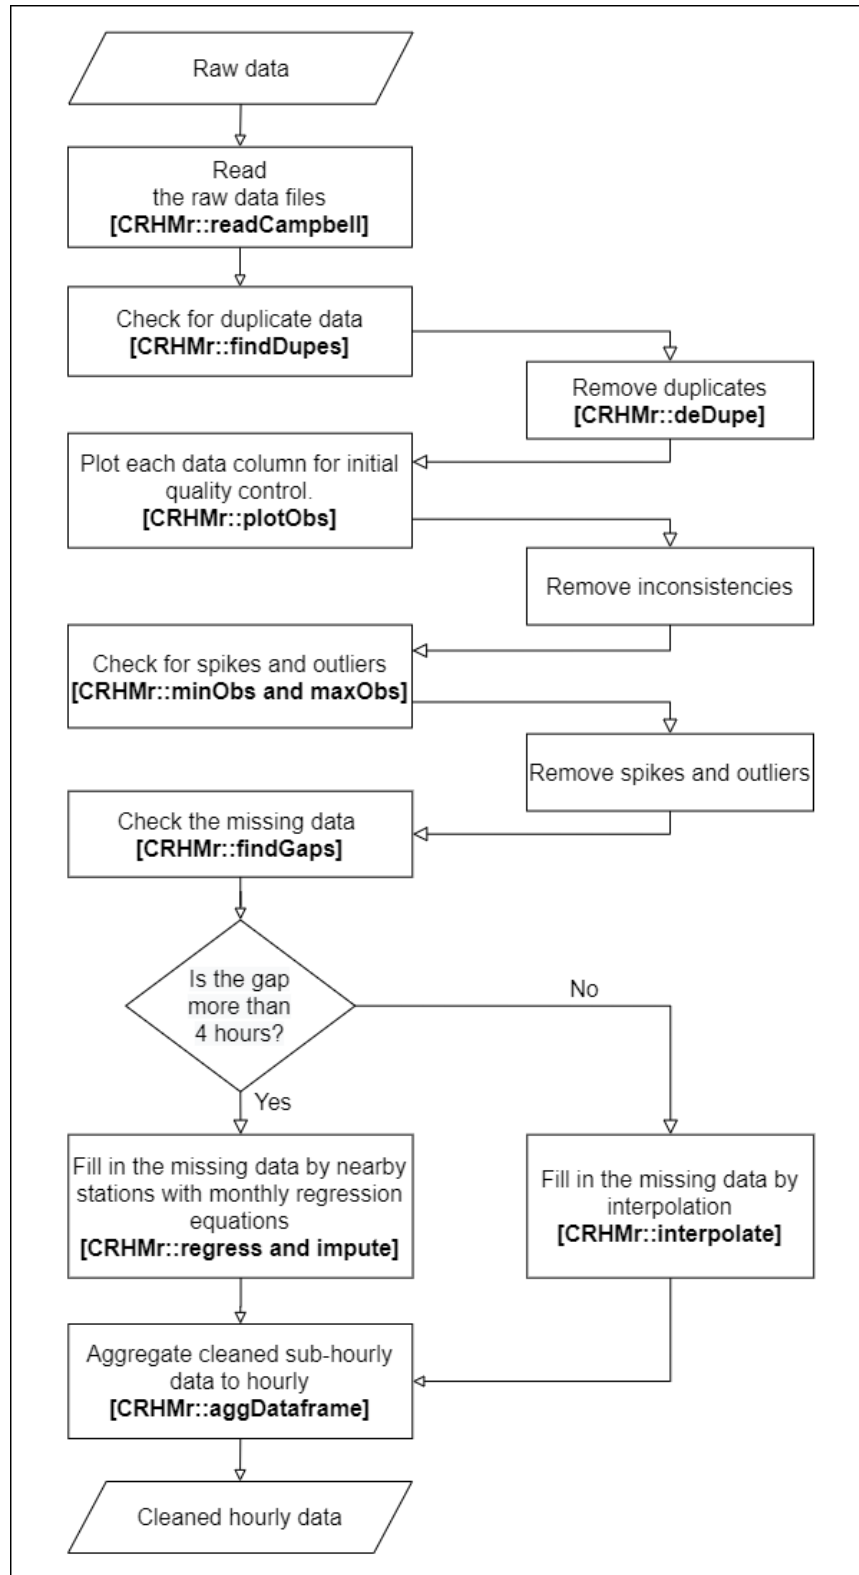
Raw data

Read
the raw data files
[CRHMr::readCampbell]

Check for duplicate data
[CRHMr::findDupes]

Remove duplicates
[CRHMr::deDupe]

Plot each data column for initial quality control.
[CRHMr::plotObs]

Remove inconsistencies

Check for spikes and outliers
[CRHMr::minObs and maxObs]

Remove spikes and outliers

Check the missing data
[CRHMr::findGaps]

Is the gap more than 4 hours?

No

Yes

Fill in the missing data by nearby stations with monthly regression equations
[CRHMr::regress and impute]

Fill in the missing data by interpolation
[CRHMr::interpolate]

Aggregate cleaned sub-hourly data to hourly
[CRHMr::aggDataframe]

Cleaned hourly data